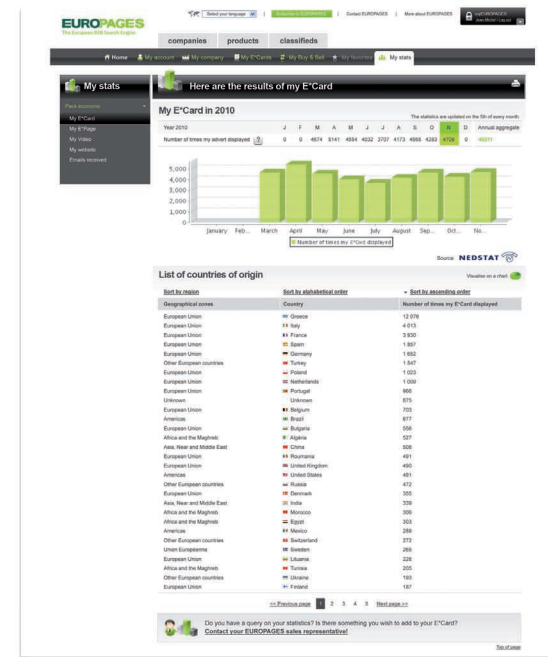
EUROPAGES
The European B2B Search Engine

Select your language | Subscribe to EUROPAGES | Contact EUROPAGES | More about EUROPAGES

companies | products | classifieds

Home | My account | My company | My E*Cards | My Buy & Sell | My favourites | My stats

My stats

Pack economic
My E*Card
My E*Page
My Video
My website
Emails received

Here are the results of my E*Card

My E*Card in 2010

The statistics are updated on the 5th of every month

| Year 2010 | J | F | M | A | M | J | J | A | S | O | N | D | Annual aggregate |
|---|---|---|---|---|---|---|---|---|---|---|---|---|---|
| Number of times my advert displayed | 0 | 0 | 4674 | 5141 | 4584 | 4032 | 3707 | 4173 | 4866 | 4283 | 4729 | 0 | 46211 |

5,000
4,000
3,000
2,000
1,000
0

January Feb... March April May June July August Sep... Oct... No...

Number of times my E*Card displayed

Source NEDSTAT

List of countries of origin

Visualise on a chart

Sort by region | Sort by alphabetical order | Sort by ascending order

| Geographical zones | Country | Number of times my E*Card displayed |
|---|---|---|
| European Union | Greece | 12 078 |
| European Union | Italy | 4 013 |
| European Union | France | 3 930 |
| European Union | Spain | 1 897 |
| European Union | Germany | 1 652 |
| Other European countries | Turkey | 1 547 |
| European Union | Poland | 1 023 |
| European Union | Netherlands | 1 009 |
| European Union | Portugal | 866 |
| Unknown | Unknown | 875 |
| European Union | Belgium | 703 |
| Americas | Brazil | 677 |
| European Union | Bulgaria | 556 |
| Africa and the Maghreb | Algeria | 527 |
| Asia, Near and Middle East | China | 506 |
| European Union | Roumania | 491 |
| European Union | United Kingdom | 490 |
| Americas | United States | 481 |
| Other European countries | Russia | 472 |
| European Union | Denmark | 355 |
| Asia, Near and Middle East | India | 339 |
| Africa and the Maghreb | Morocco | 306 |
| Africa and the Maghreb | Egypt | 303 |
| Americas | Mexico | 288 |
| Other European countries | Switzerland | 273 |
| Union Européenne | Sweden | 269 |
| European Union | Lituania | 226 |
| Africa and the Maghreb | Tunisia | 205 |
| Other European countries | Ukraine | 193 |
| European Union | Finland | 187 |

<< Previous page 1 2 3 4 5 Next page >>

Do you have a query on your statistics? Is there something you wish to add to your E*Card?
Contact your EUROPAGES sales representative!

Top of page